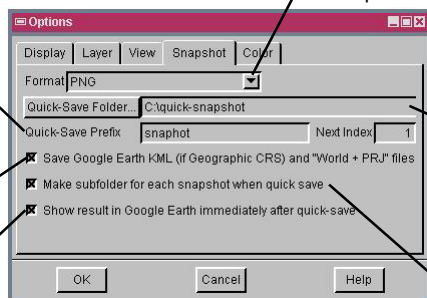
Options

Display | Layer | View | Snapshot | Color

Format PNG

Quick-Save Folder... C:\quick-snapshot

Quick-Save Prefix snaphot Next Index 1

Save Google Earth KML (if Geographic CRS) and "World + PRJ" files

Make subfolder for each snapshot when quick save

Show result in Google Earth immediately after quick-save

OK Cancel Help